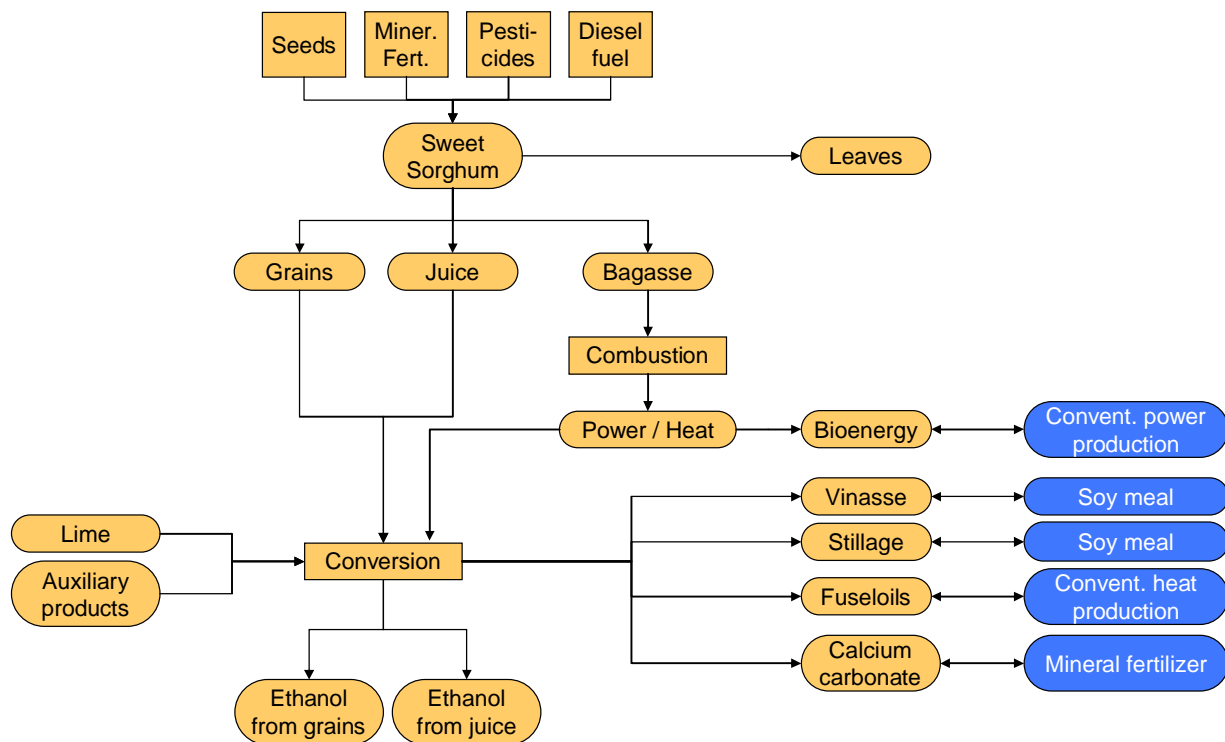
Seeds

Miner. Fert.

Pesticides

Diesel fuel

Sweet Sorghum

Leaves

Grains

Juice

Bagasse

Combustion

Power / Heat

Bioenergy

Convent. power production

Vinasse

Soy meal

Stillage

Soy meal

Fuseloils

Convent. heat production

Calcium carbonate

Mineral fertilizer

Lime

Auxiliary products

Conversion

Ethanol from grains

Ethanol from juice